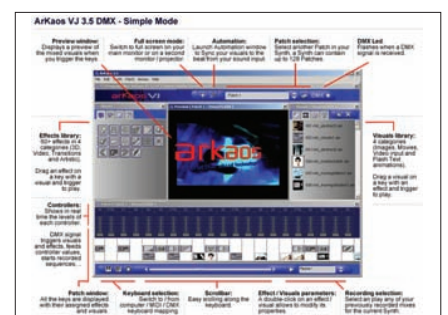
ArKaos VJ 3.5 DMX - Simple Mode

Preview window: Displays a preview of the mixed visuals when you trigger the keys.

Full screen mode: Switch to full screen on your main monitor or on a second monitor / projector.

Automation: Launch Automation window to Sync your visuals to the beat from your sound input.

Patch selection: Select another Patch in your Synth, a Synth can contain up to 128 Patches.

DMX Led: Flashes when a DMX signal is received.

Effects library: 60+ effects in 4 categories (3D, Video, Transitions and Artistic).

Drag an effect on a key with a visual and trigger to play.

Visuals library: 4 categories (Images, Movies, Video input and Flash Text animations).

Drag a visual on a key with an effect and trigger to play.

Controllers: Shows in real time the levels of sound input.

DMX signal triggers visuals and effects, feeds controller values, starts recorded sequences...

arkaos

Patch window: All the keys are displayed with their assigned effects and visuals.

Keyboard selection: Switch to / from computer / MIDI / DMX keyboard mapping.

Scrollbar: Easy scrolling along the keyboard.

Effect / Visuals parameters: A double click on an effect / visual allows to modify its properties.

Recording selection: Select an play any of your previously recorded mixes for the current Synth.